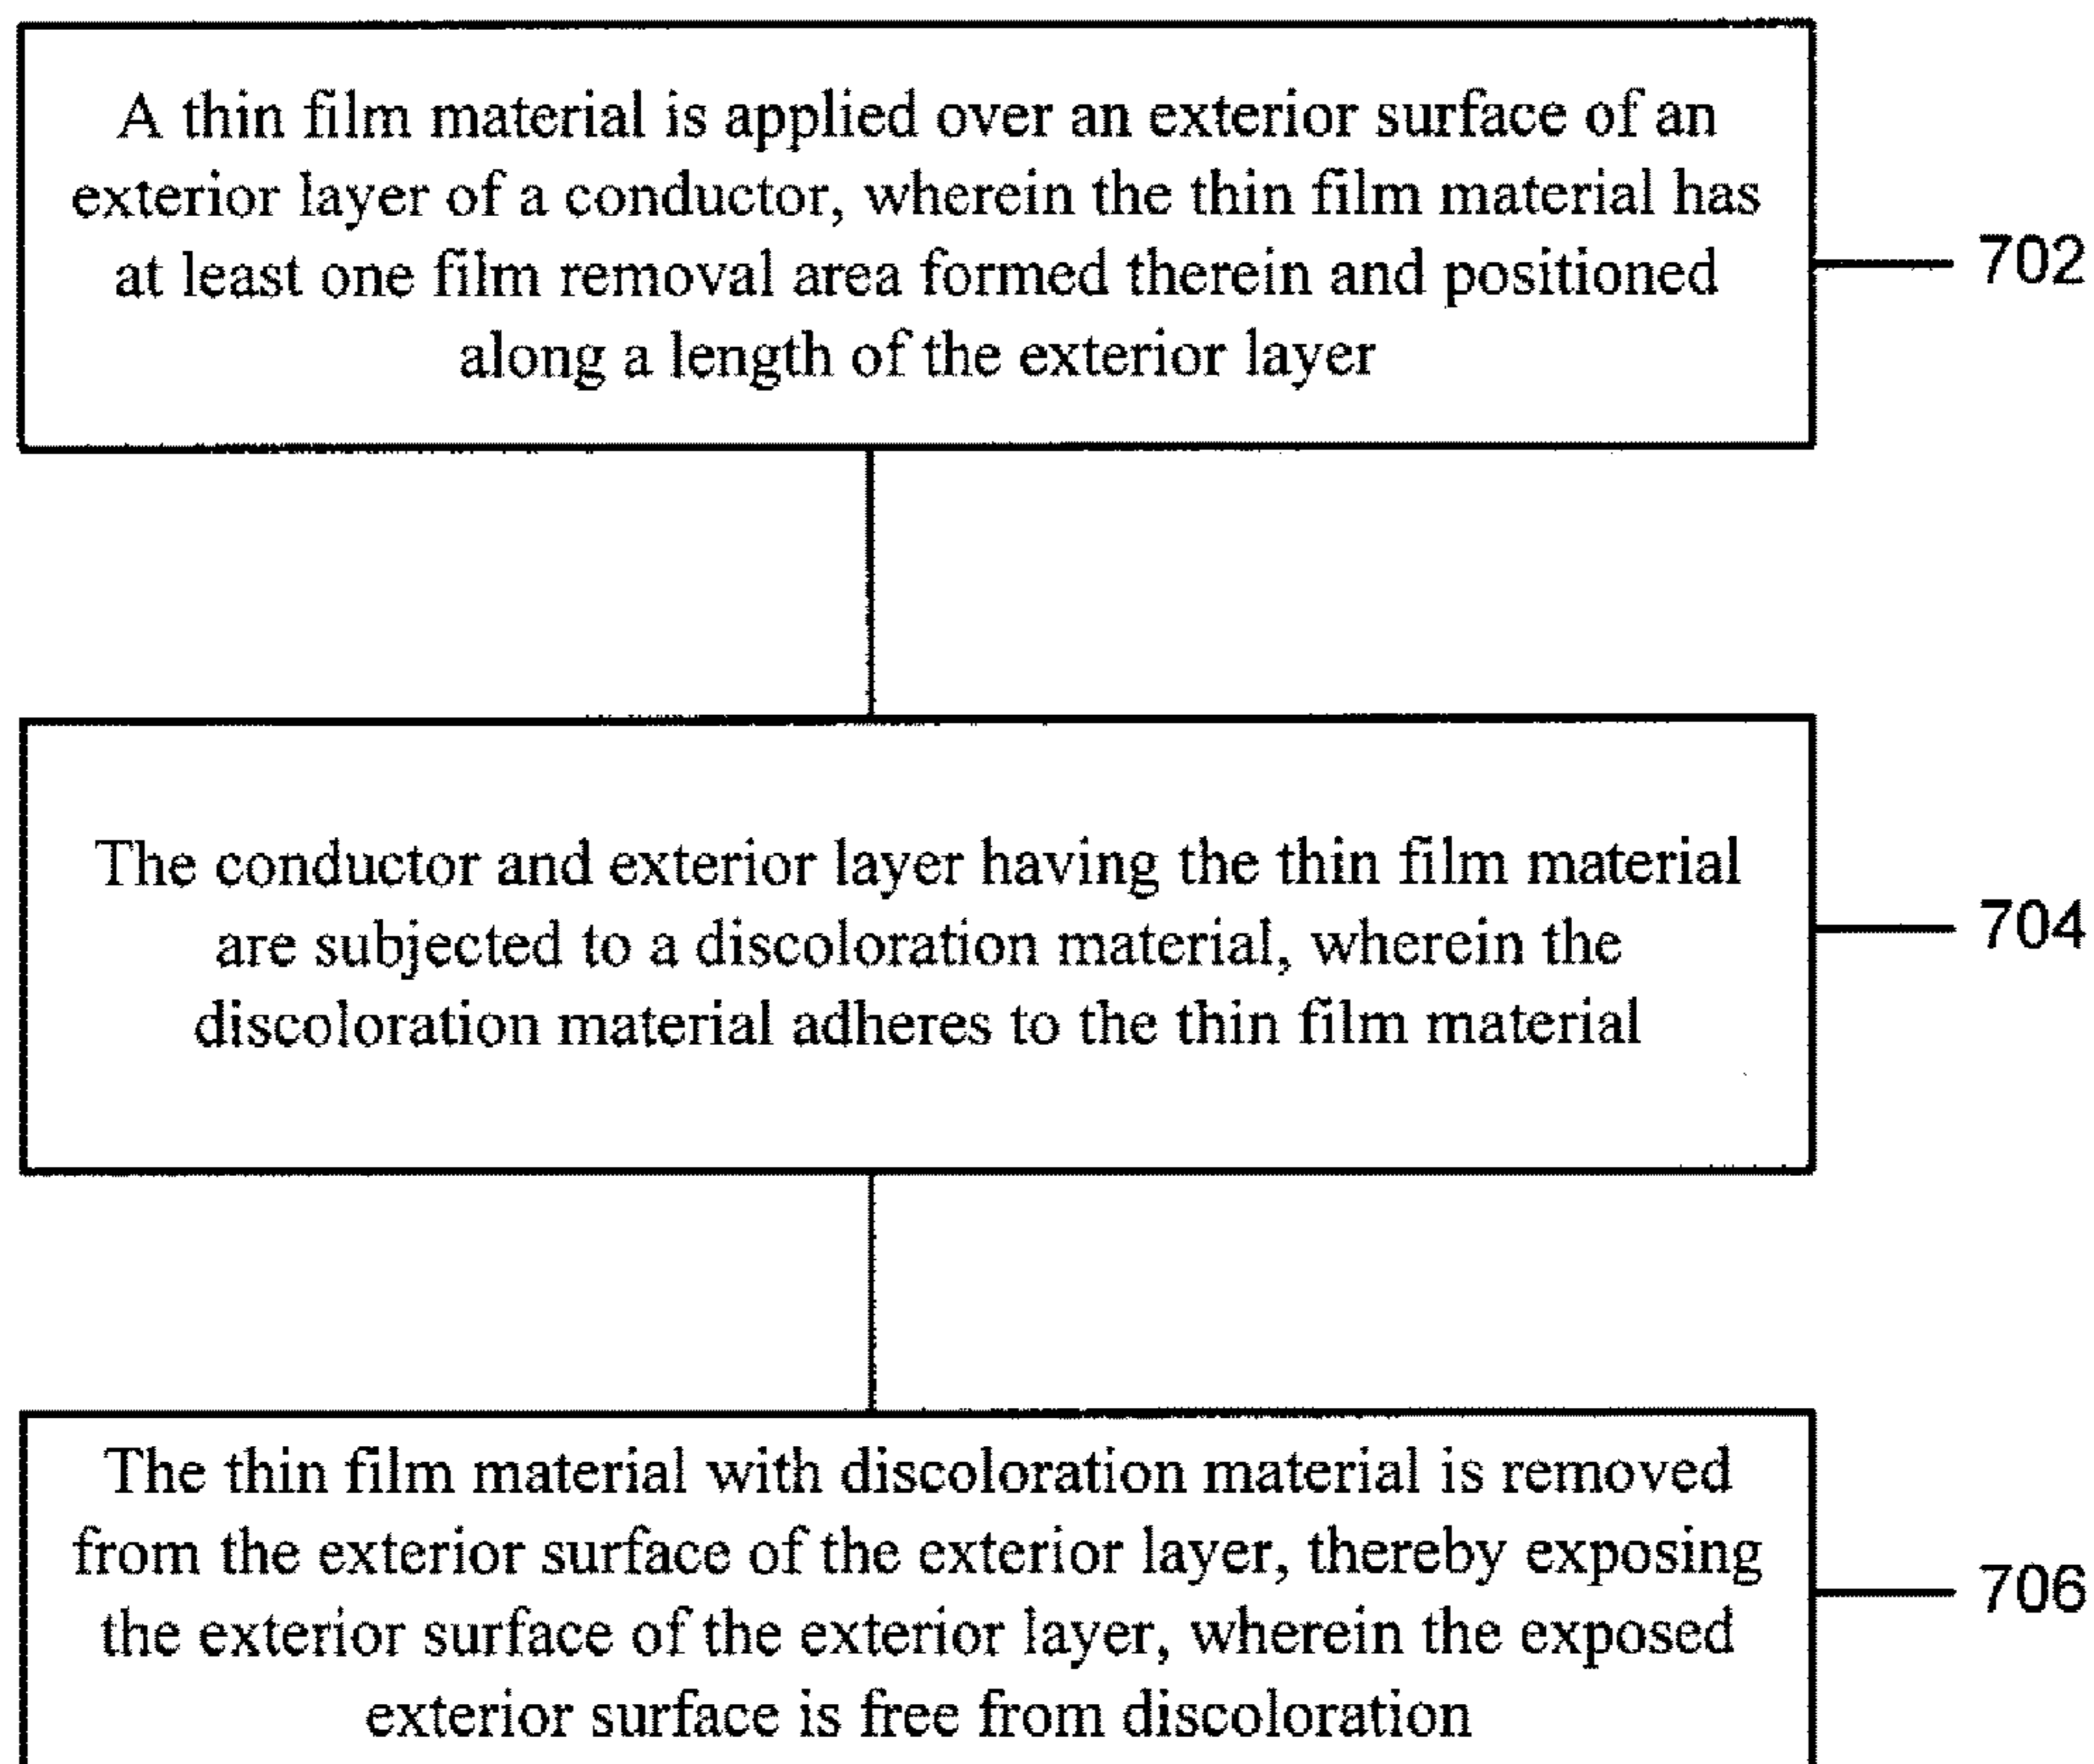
A thin film material is applied over an exterior surface of an exterior layer of a conductor, wherein the thin film material has at least one film removal area formed therein and positioned along a length of the exterior layer

702

The conductor and exterior layer having the thin film material are subjected to a discoloration material, wherein the discoloration material adheres to the thin film material

704

The thin film material with discoloration material is removed from the exterior surface of the exterior layer, thereby exposing the exterior surface of the exterior layer, wherein the exposed exterior surface is free from discoloration

706